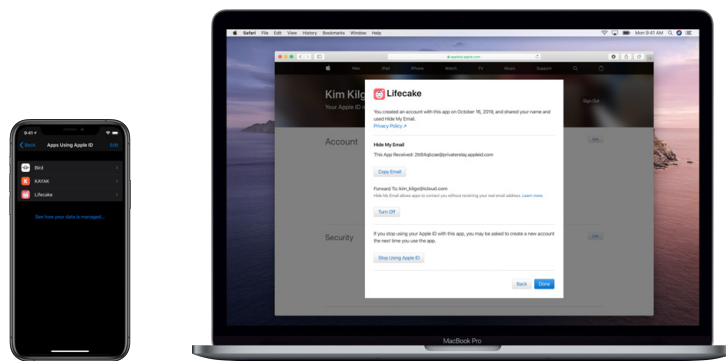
9:41
Back
Apps Using Apple ID
Edit
Bird
KAYAK
Lifecake
See how your data is managed...

Safari File Edit View History Bookmarks Window Help
Mon 9:41 AM
appleid.apple.com
Mac iPad iPhone Watch TV Music Support
Kim Kilg
Your Apple ID
Sign Out
Account
Edit
Security
Edit

Lifecake
You created an account with this app on October 16, 2019, and shared your name and used Hide My Email.
Privacy Policy ↗
Hide My Email
This App Received: 2b5fkqlcad@privaterelay.appleid.com
Copy Email
Forward To: kim_kilgo@icloud.com
Hide My Email allows apps to contact you without receiving your real email address. Learn more
Turn Off
If you stop using your Apple ID with this app, you may be asked to create a new account the next time you use the app.
Stop Using Apple ID
Back
Done

MacBook Pro